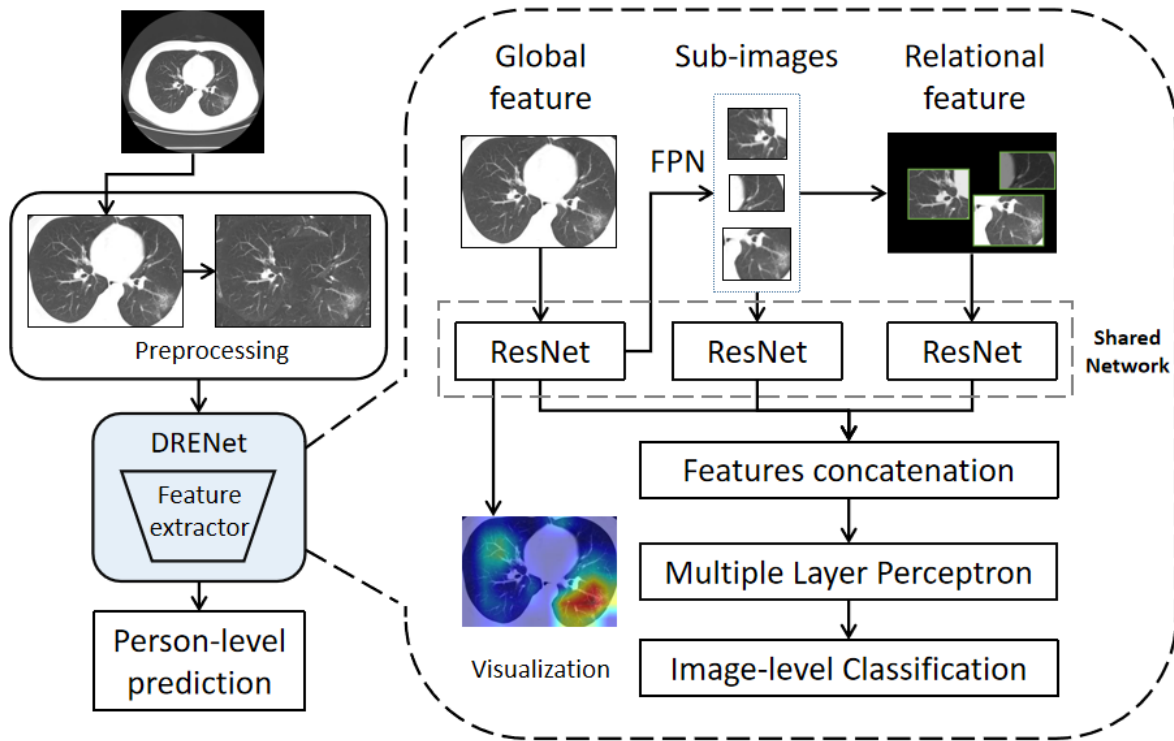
Preprocessing

DRENet

Feature extractor

Person-level prediction

Global feature

Sub-images

Relational feature

FPN

ResNet

ResNet

ResNet

Shared Network

Features concatenation

Multiple Layer Perceptron

Image-level Classification

Visualization